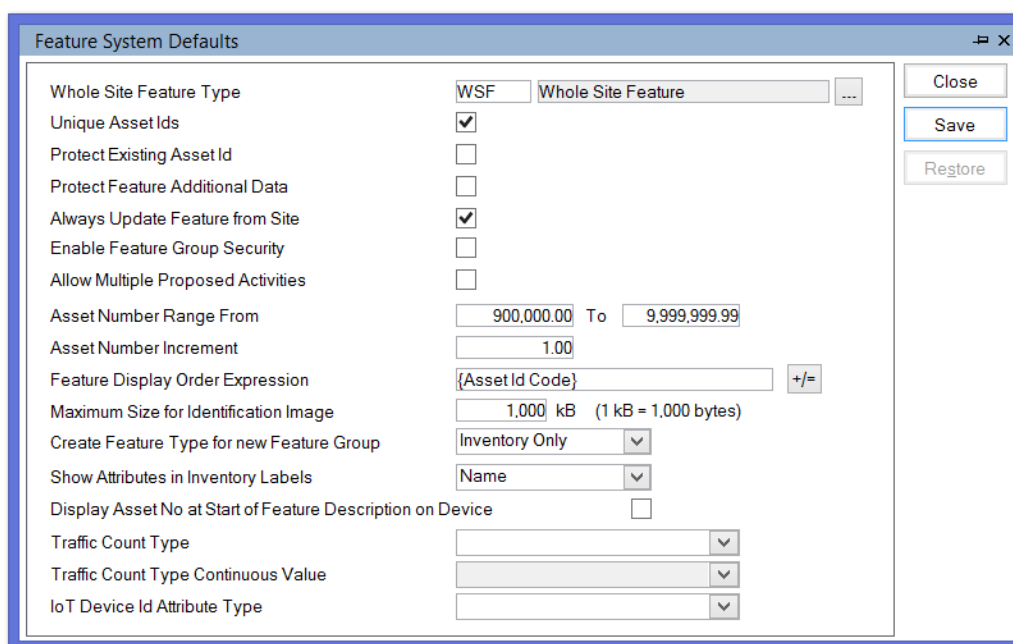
Feature System Defaults

Whole Site Feature Type WSF Whole Site Feature ...

Unique Asset Ids

Protect Existing Asset Id

Protect Feature Additional Data

Always Update Feature from Site

Enable Feature Group Security

Allow Multiple Proposed Activities

Asset Number Range From 900,000.00 To 9,999,999.99

Asset Number Increment 1.00

Feature Display Order Expression {Asset Id Code} +/=

Maximum Size for Identification Image 1,000 kB (1 kB = 1,000 bytes)

Create Feature Type for new Feature Group Inventory Only

Show Attributes in Inventory Labels Name

Display Asset No at Start of Feature Description on Device

Traffic Count Type

Traffic Count Type Continuous Value

IoT Device Id Attribute Type

Close

Save

Restore